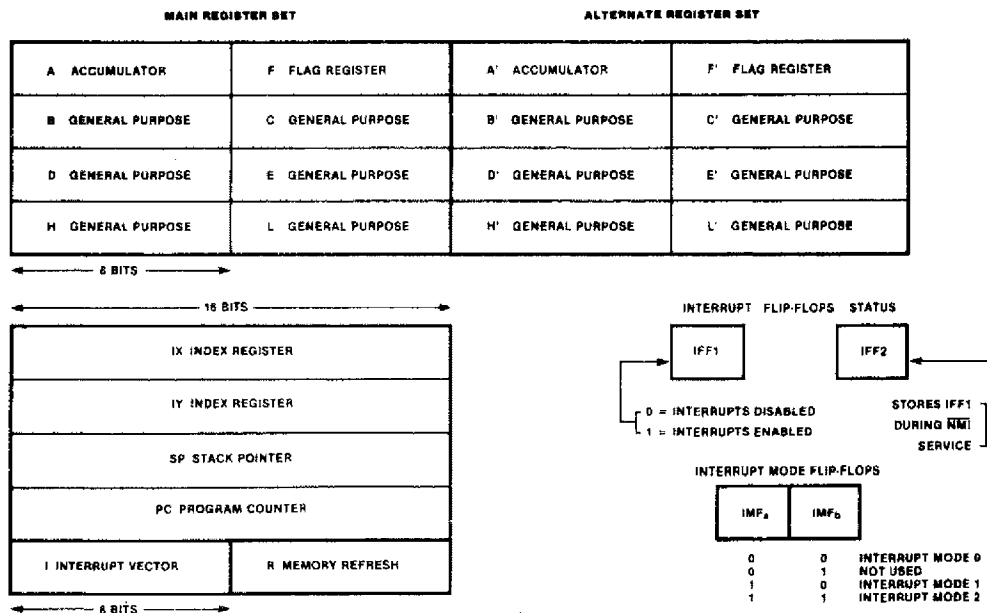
MAIN REGISTER SET

ALTERNATE REGISTER SET

| A ACCUMULATOR | F FLAG REGISTER | A' ACCUMULATOR | F' FLAG REGISTER |
|---|---|---|---|
| B GENERAL PURPOSE | C GENERAL PURPOSE | B' GENERAL PURPOSE | C' GENERAL PURPOSE |
| D GENERAL PURPOSE | E GENERAL PURPOSE | D' GENERAL PURPOSE | E' GENERAL PURPOSE |
| H GENERAL PURPOSE | L GENERAL PURPOSE | H' GENERAL PURPOSE | L' GENERAL PURPOSE |

8 BITS

16 BITS

| IX INDEX REGISTER | |
|---|---|
| IY INDEX REGISTER | |
| SP STACK POINTER | |
| PC PROGRAM COUNTER | |
| I INTERRUPT VECTOR | R MEMORY REFRESH |

8 BITS

INTERRUPT FLIP-FLOPS STATUS

IFF1

IFF2

0 = INTERRUPTS DISABLED
1 = INTERRUPTS ENABLED

STORES IFF1 DURING $\overline{NMI}$ SERVICE

INTERRUPT MODE FLIP-FLOPS

| $IMF_a$ | $IMF_b$ | |
|---|---|---|
| 0 | 0 | INTERRUPT MODE 0 |
| 0 | 1 | NOT USED |
| 1 | 0 | INTERRUPT MODE 1 |
| 1 | 1 | INTERRUPT MODE 2 |